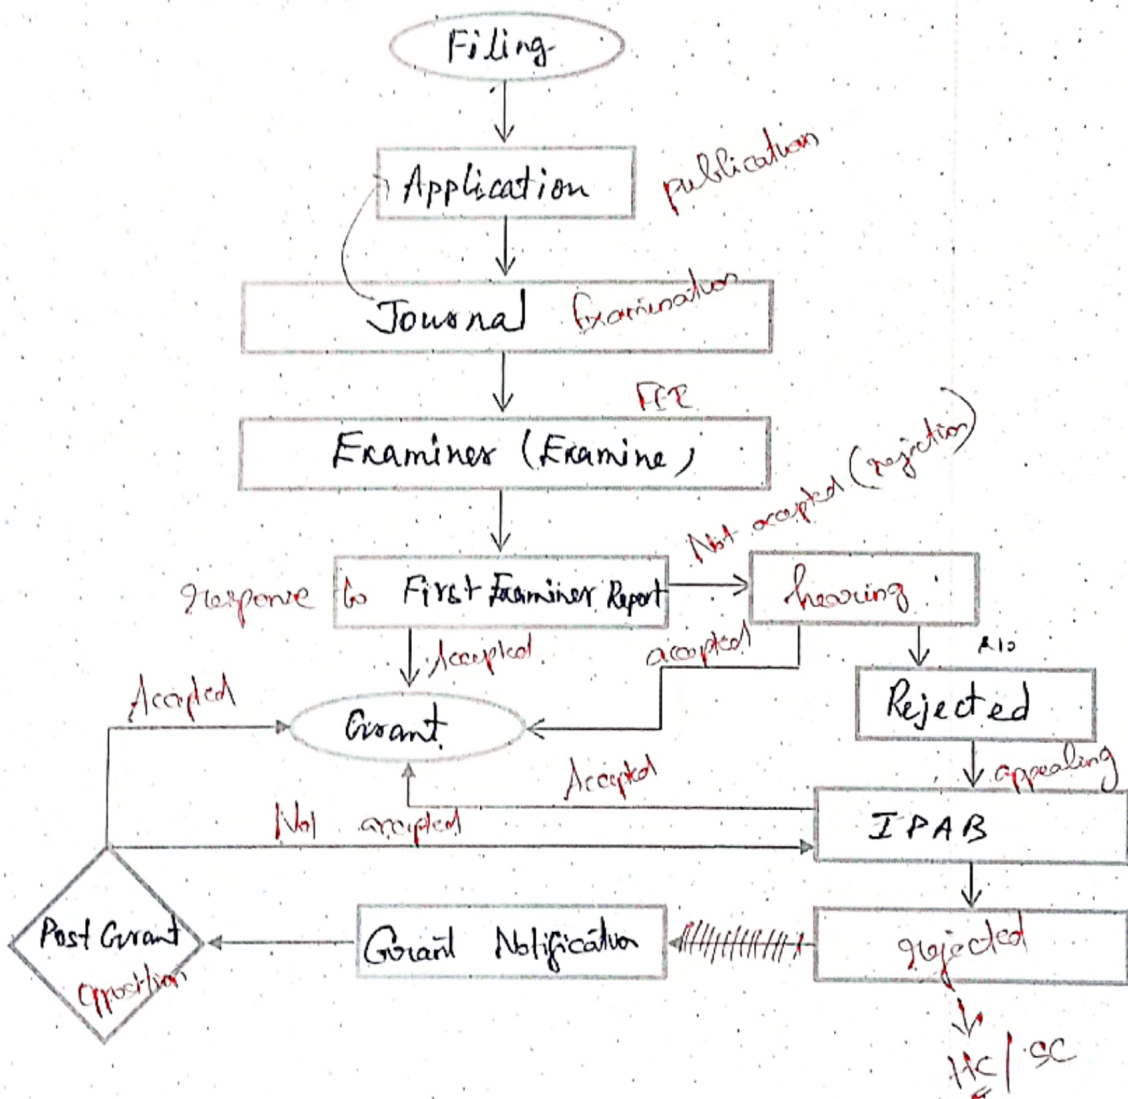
Filing

Application

publication

Jousnal

Examination

FER

Examiner (Examine)

Not accepted (rejection)

Response to First Examiner Report

hearing

Accepted

accepted

R10

Accepted

Grant

Rejected

Accepted

appealing

Not accepted

IPAB

Post Grant opposition

Grant Notification

rejected

HC / SC